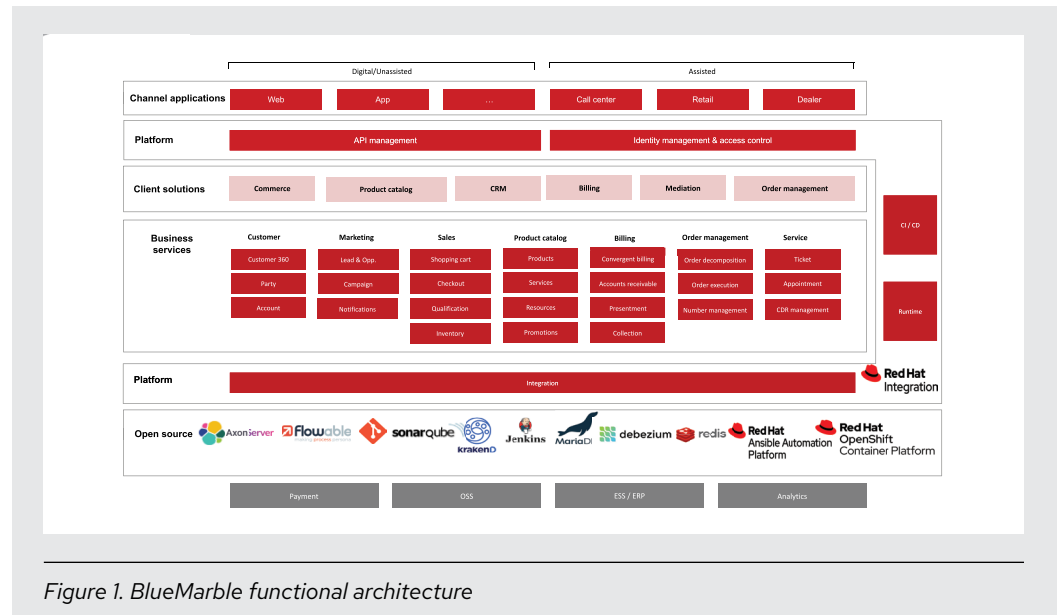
Digital/Unassisted

Assisted

Channel applications

Web

App

...

Call center

Retail

Dealer

Platform

API management

Identity management & access control

Client solutions

Commerce

Product catalog

CRM

Billing

Mediation

Order management

CI / CD

Business services

Customer

Customer 360

Party

Account

Marketing

Lead & Opp.

Campaign

Notifications

Sales

Shopping cart

Checkout

Qualification

Inventory

Product catalog

Products

Services

Resources

Promotions

Billing

Convergent billing

Accounts receivable

Presentment

Collection

Order management

Order decomposition

Order execution

Number management

Service

Ticket

Appointment

CDR management

Runtime

Platform

Integration

Red Hat Integration

Open source

AxonServer

Flowable

sonarqube

KrakenD

Jenkins

MariaDB

debezium

redis

Red Hat Ansible Automation Platform

Red Hat OpenShift Container Platform

Payment

OSS

ESS / ERP

Analytics

Figure 1. BlueMarble functional architecture